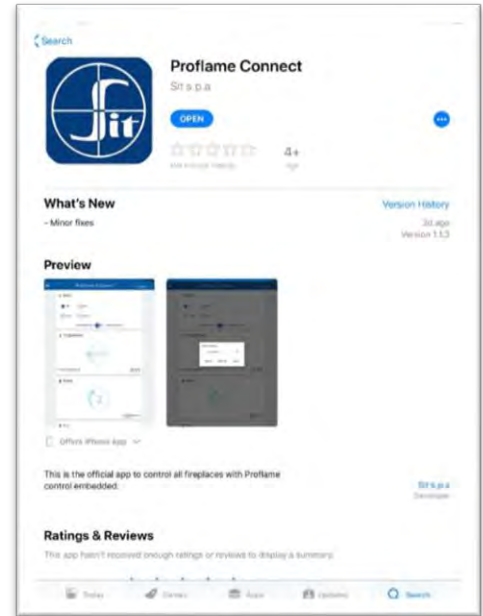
Search

Proflame Connect

Sit s.p.a

OPEN

4+

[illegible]

What's New

Version History

- Minor fixes

3d ago

Version 1.1.3

Preview

Offers iPhone App

This is the official app to control all fireplaces with Proflame control embedded.

Sit s.p.a

Developer

Ratings & Reviews

This app hasn't received enough ratings or reviews to display a summary.

Today

Games

Apps

Updates

Search